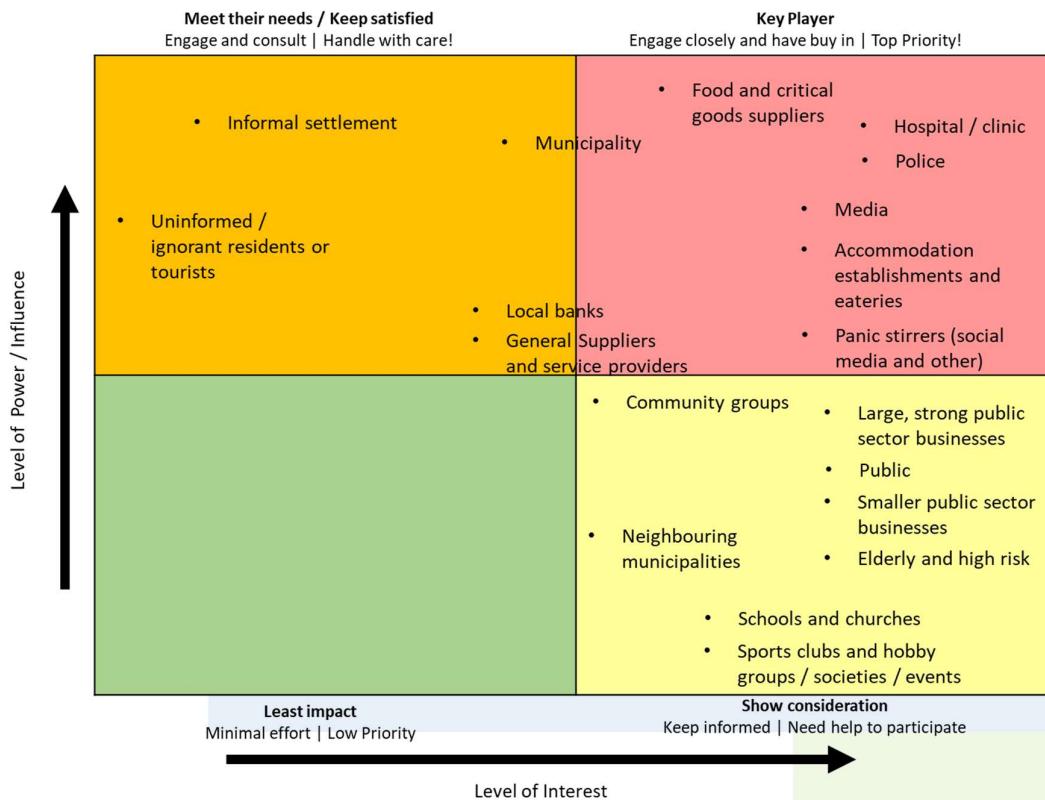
**Meet their needs / Keep satisfied**
Engage and consult | Handle with care!

**Key Player**
Engage closely and have buy in | Top Priority!

- Informal settlement
- Uninformed / ignorant residents or tourists
- Municipality
- Local banks
- General Suppliers and service providers

- Food and critical goods suppliers
- Hospital / clinic
- Police
- Media
- Accommodation establishments and eateries
- Panic stirrers (social media and other)

- Community groups
- Large, strong public sector businesses
- Public
- Smaller public sector businesses
- Neighbouring municipalities
- Elderly and high risk
- Schools and churches
- Sports clubs and hobby groups / societies / events

Level of Power / Influence

**Least impact**
Minimal effort | Low Priority

**Show consideration**
Keep informed | Need help to participate

Level of Interest